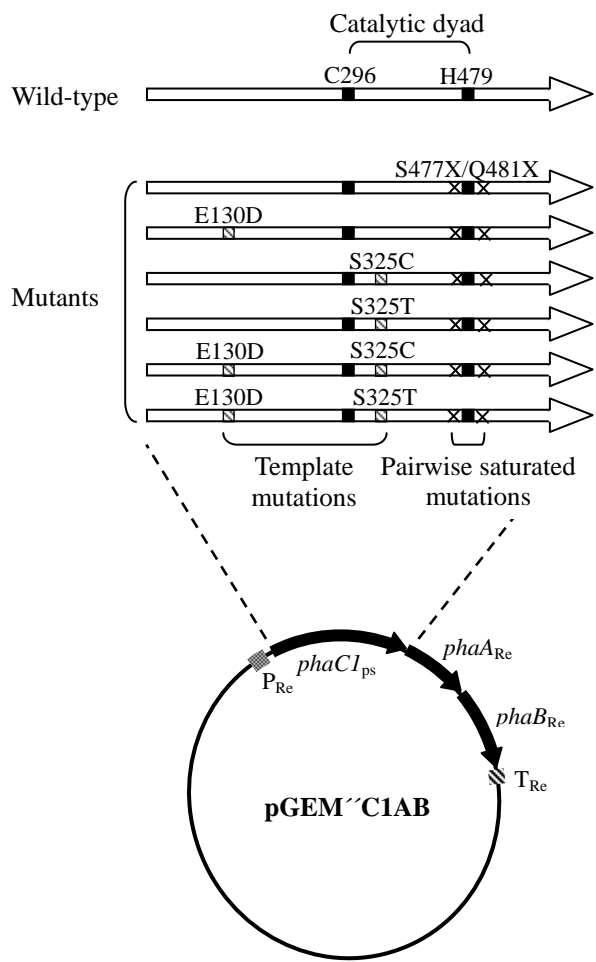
Catalytic dyad

C296

H479

Wild-type

S477X/Q481X

E130D

S325C

Mutants

S325T

E130D

S325C

E130D

S325T

Template mutations

Pairwise saturated mutations

$P_{Re}$

$phaC1_{ps}$

$phaA_{Re}$

$phaB_{Re}$

$T_{Re}$

pGEM´´C1AB